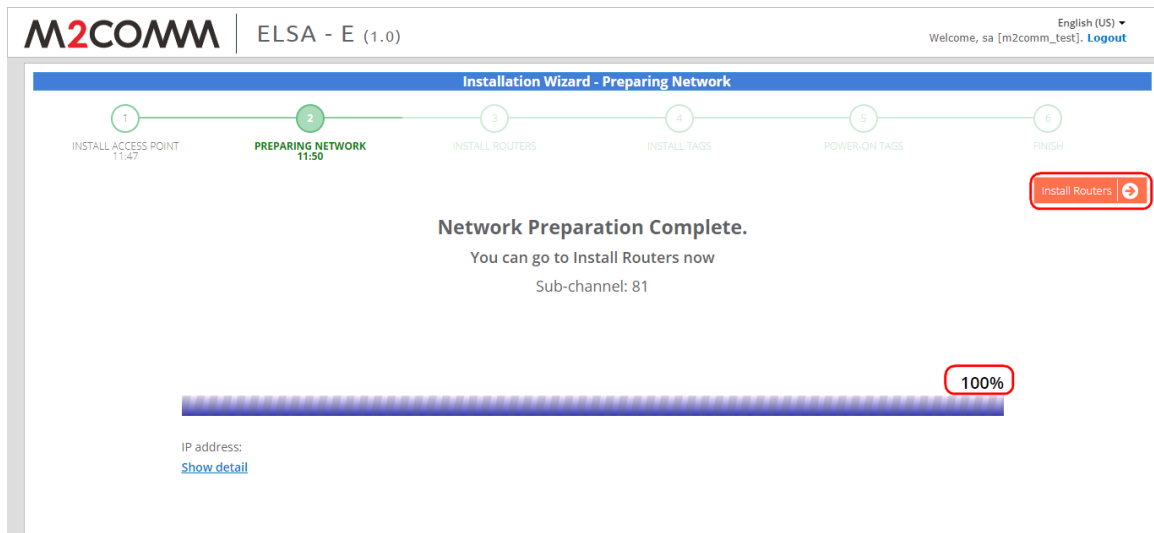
M2COMM ELSA - E (1.0)

English (US)
Welcome, sa [m2comm_test]. Logout

Installation Wizard - Preparing Network

1 INSTALL ACCESS POINT 11:47
2 PREPARING NETWORK 11:50
3 INSTALL ROUTERS
4 INSTALL TAGS
5 POWER-ON TAGS
6 FINISH

Install Routers

Network Preparation Complete.

You can go to Install Routers now

Sub-channel: 81

100%

IP address:

Show detail